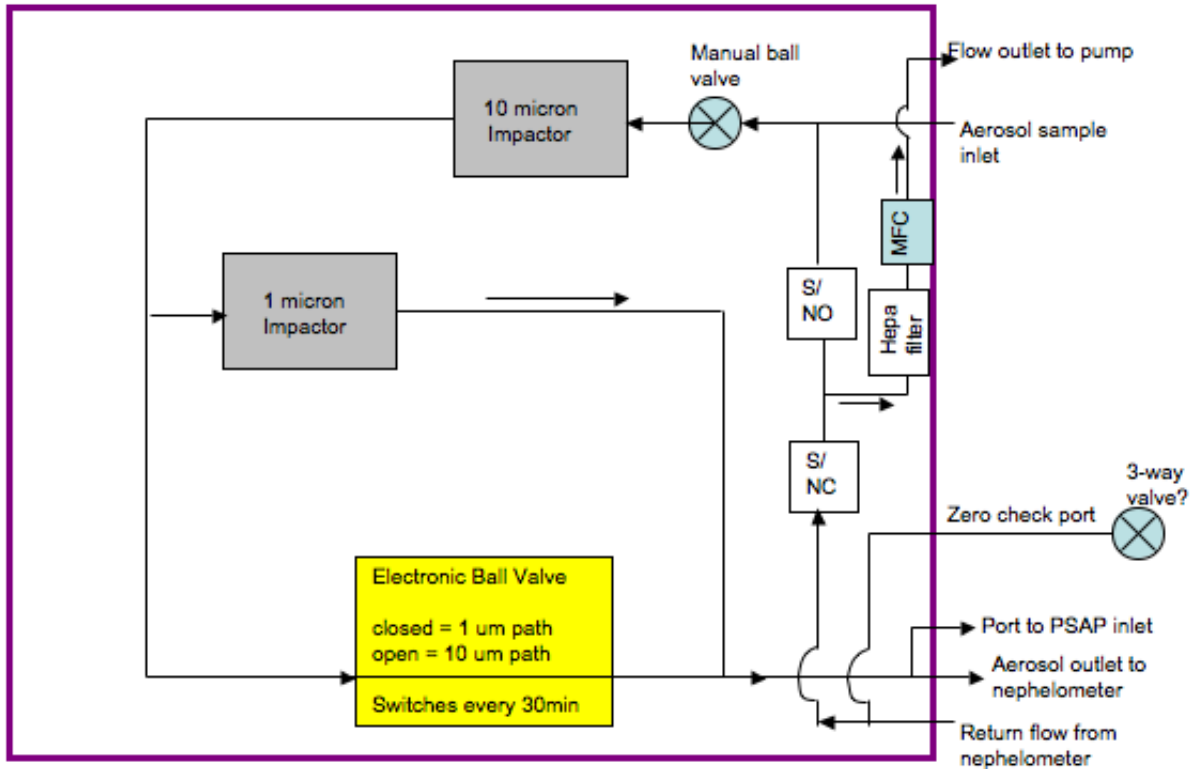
Manual ball valve

Flow outlet to pump

10 micron Impactor

Aerosol sample inlet

MFC

1 micron Impactor

S/ NO

Hepa filter

S/ NC

3-way valve?

Zero check port

Electronic Ball Valve

closed = 1 um path
open = 10 um path

Switches every 30min

Port to PSAP inlet

Aerosol outlet to nephelometer

Return flow from nephelometer